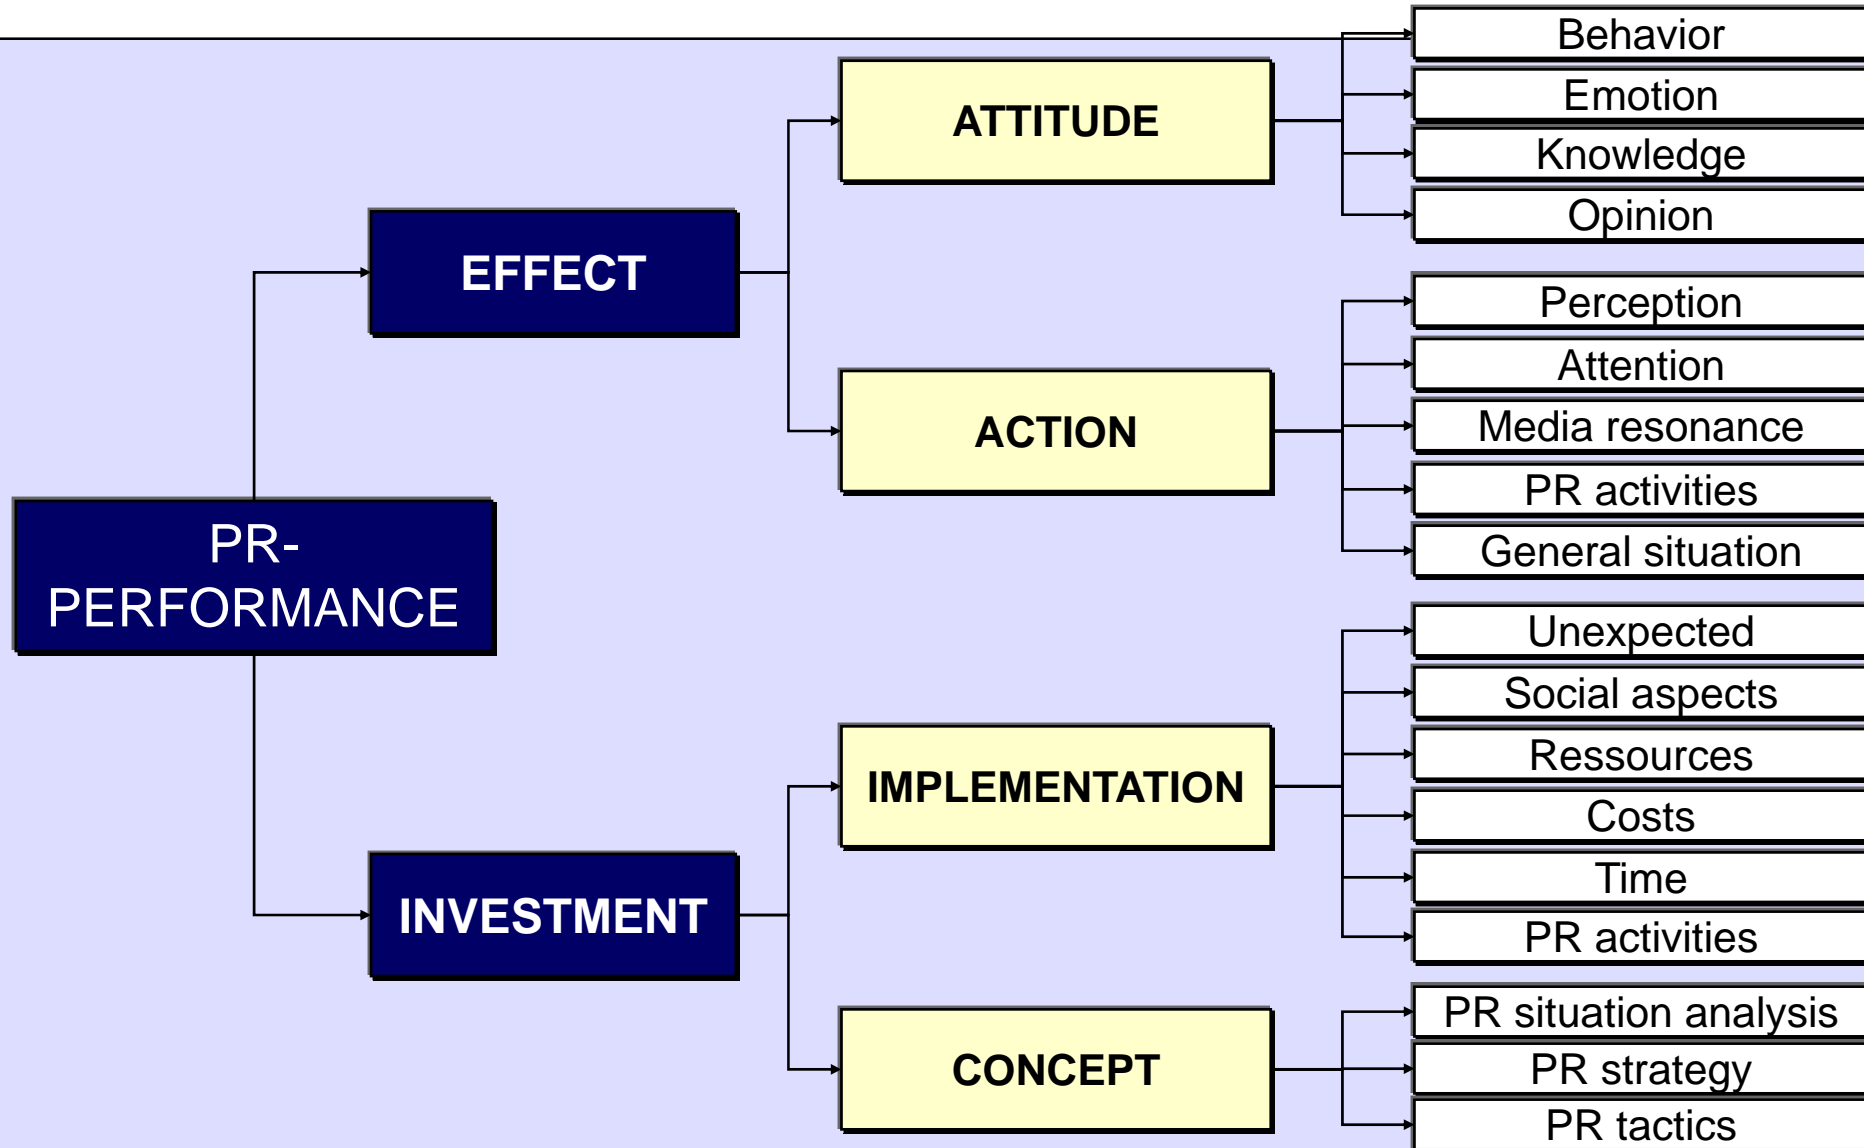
PR-PERFORMANCE

EFFECT

ATTITUDE

Behavior
Emotion
Knowledge
Opinion

ACTION

Perception
Attention
Media resonance
PR activities
General situation

INVESTMENT

IMPLEMENTATION

Unexpected
Social aspects
Ressources
Costs
Time
PR activities

CONCEPT

PR situation analysis
PR strategy
PR tactics